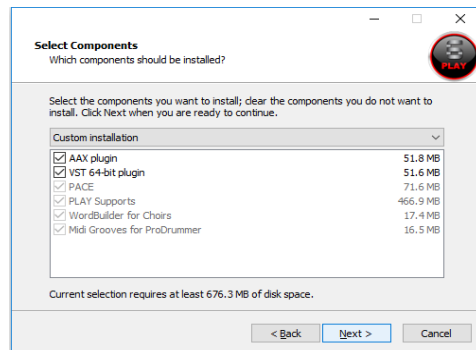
Select Components
Which components should be installed?

PLAY

Select the components you want to install; clear the components you do not want to install. Click Next when you are ready to continue.

Custom installation

| | |
|---|---|
| AAX plugin | 51.8 MB |
| VST 64-bit plugin | 51.6 MB |
| PACE | 71.6 MB |
| PLAY Supports | 466.9 MB |
| WordBuilder for Choirs | 17.4 MB |
| Midi Grooves for ProDrummer | 16.5 MB |

Current selection requires at least 676.3 MB of disk space.

< Back   Next >   Cancel